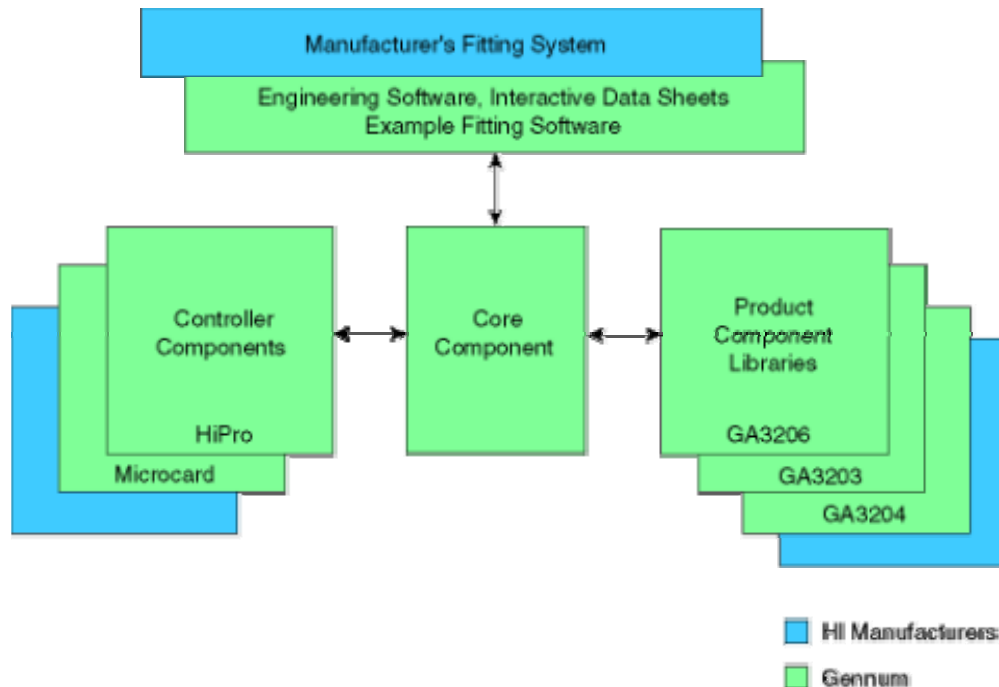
Manufacturer's Fitting System

Engineering Software, Interactive Data Sheets
Example Fitting Software

Controller Components

HiPro

Microcard

Core Component

Product Component Libraries

GA3206

GA3203

GA3204

HI Manufacturers

Gennum